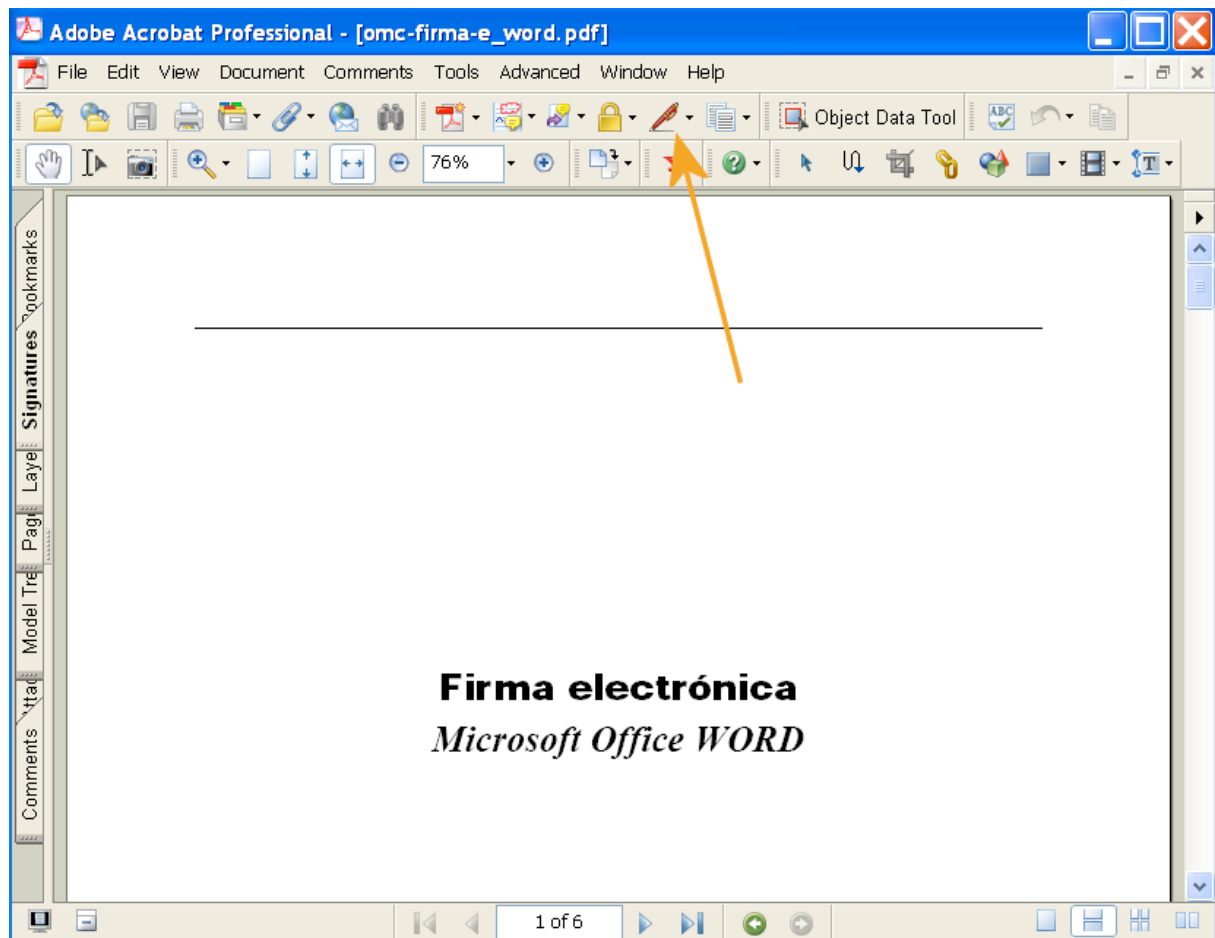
Adobe Acrobat Professional - [omc-firma-e_word.pdf]

File Edit View Document Comments Tools Advanced Window Help

Object Data Tool

76%

Bookmarks Signatures Laye Pag Model Tre Attac Comments

Firma electrónica
Microsoft Office WORD

1 of 6